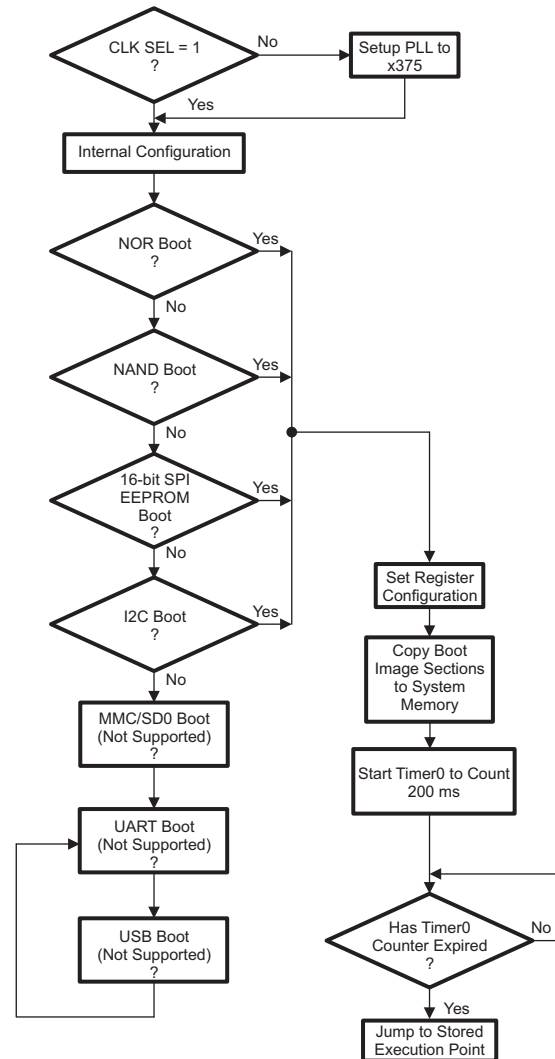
CLK SEL = 1
?
No
Setup PLL to
x375
Yes
Internal Configuration
NOR Boot
?
Yes
No
NAND Boot
?
Yes
No
16-bit SPI
EEPROM
Boot
?
Yes
No
I2C Boot
?
Yes
No
MMC/SD0 Boot
(Not Supported)
?
UART Boot
(Not Supported)
?
USB Boot
(Not Supported)
?
Set Register
Configuration
Copy Boot
Image Sections
to System
Memory
Start Timer0 to Count
200 ms
Has Timer0
Counter Expired
?
No
Yes
Jump to Stored
Execution Point